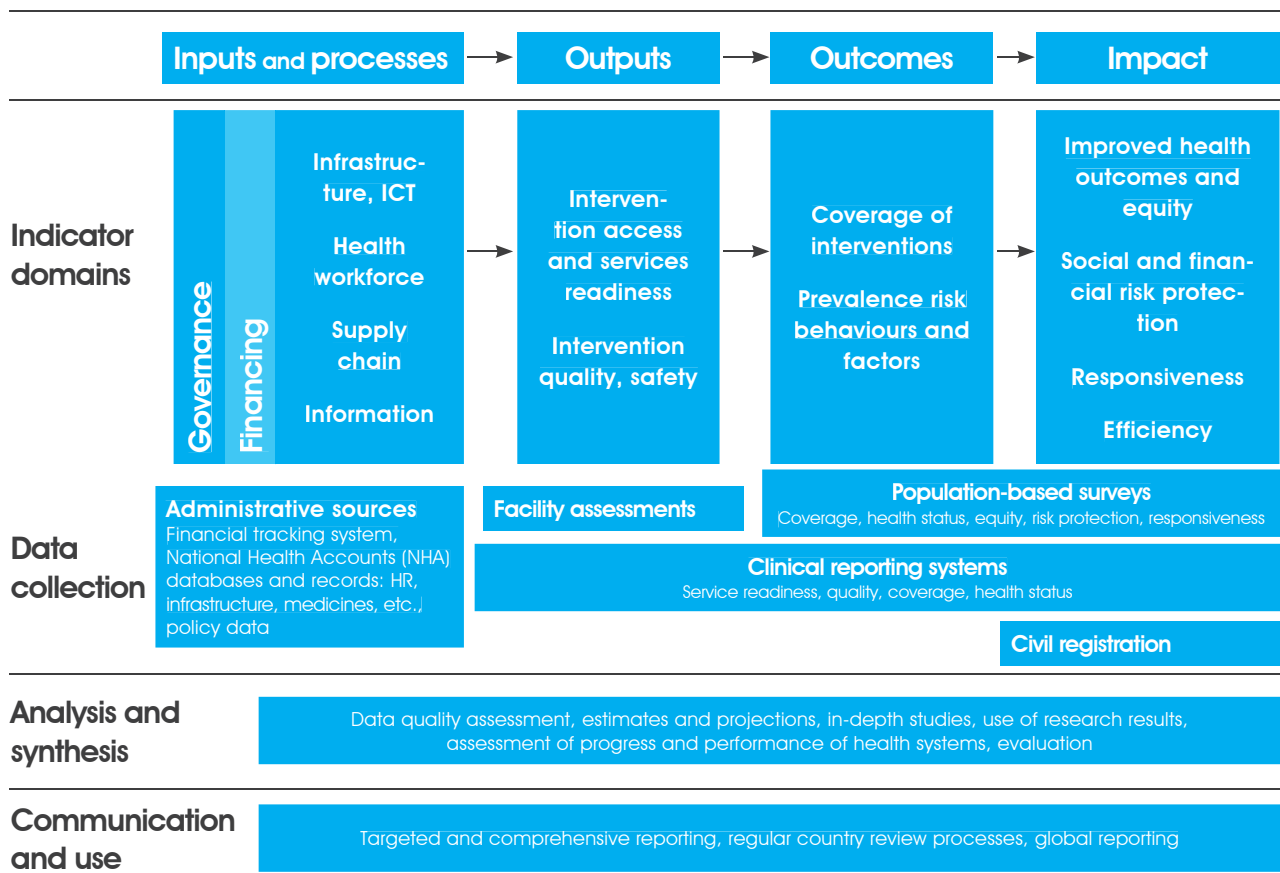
Inputs and processes

Outputs

Outcomes

Impact

Indicator domains

Governance

Financing

Infrastructure, ICT

Health workforce

Supply chain

Information

Intervention access and services readiness

Intervention quality, safety

Coverage of interventions

Prevalence risk behaviours and factors

Improved health outcomes and equity

Social and financial risk protection

Responsiveness

Efficiency

Data collection

Administrative sources
Financial tracking system, National Health Accounts (NHA) databases and records: HR, infrastructure, medicines, etc., policy data

Facility assessments

Population-based surveys
Coverage, health status, equity, risk protection, responsiveness

Clinical reporting systems
Service readiness, quality, coverage, health status

Civil registration

Analysis and synthesis

Data quality assessment, estimates and projections, in-depth studies, use of research results, assessment of progress and performance of health systems, evaluation

Communication and use

Targeted and comprehensive reporting, regular country review processes, global reporting